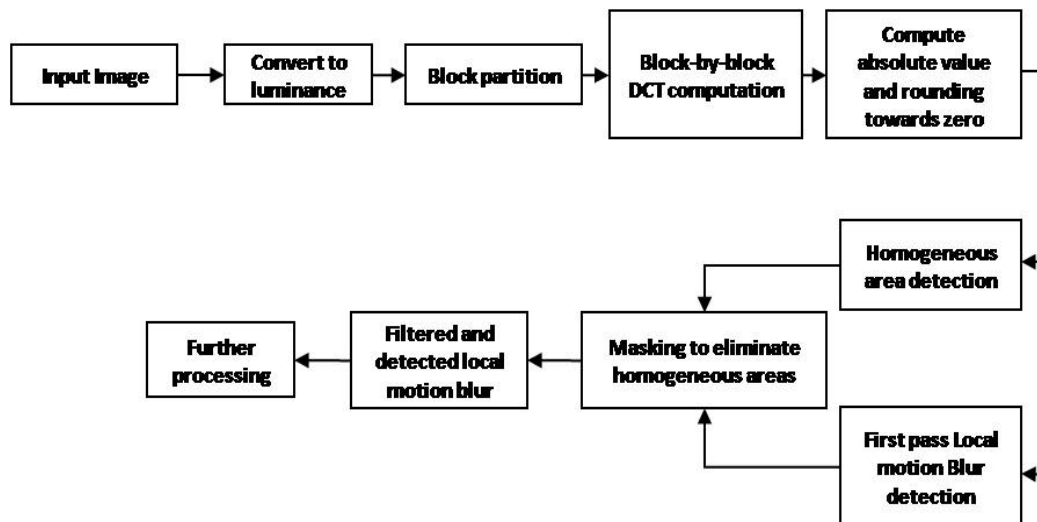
Input Image

Convert to luminance

Block partition

Block-by-block DCT computation

Compute absolute value and rounding towards zero

Homogeneous area detection

Masking to eliminate homogeneous areas

Filtered and detected local motion blur

Further processing

First pass Local motion Blur detection